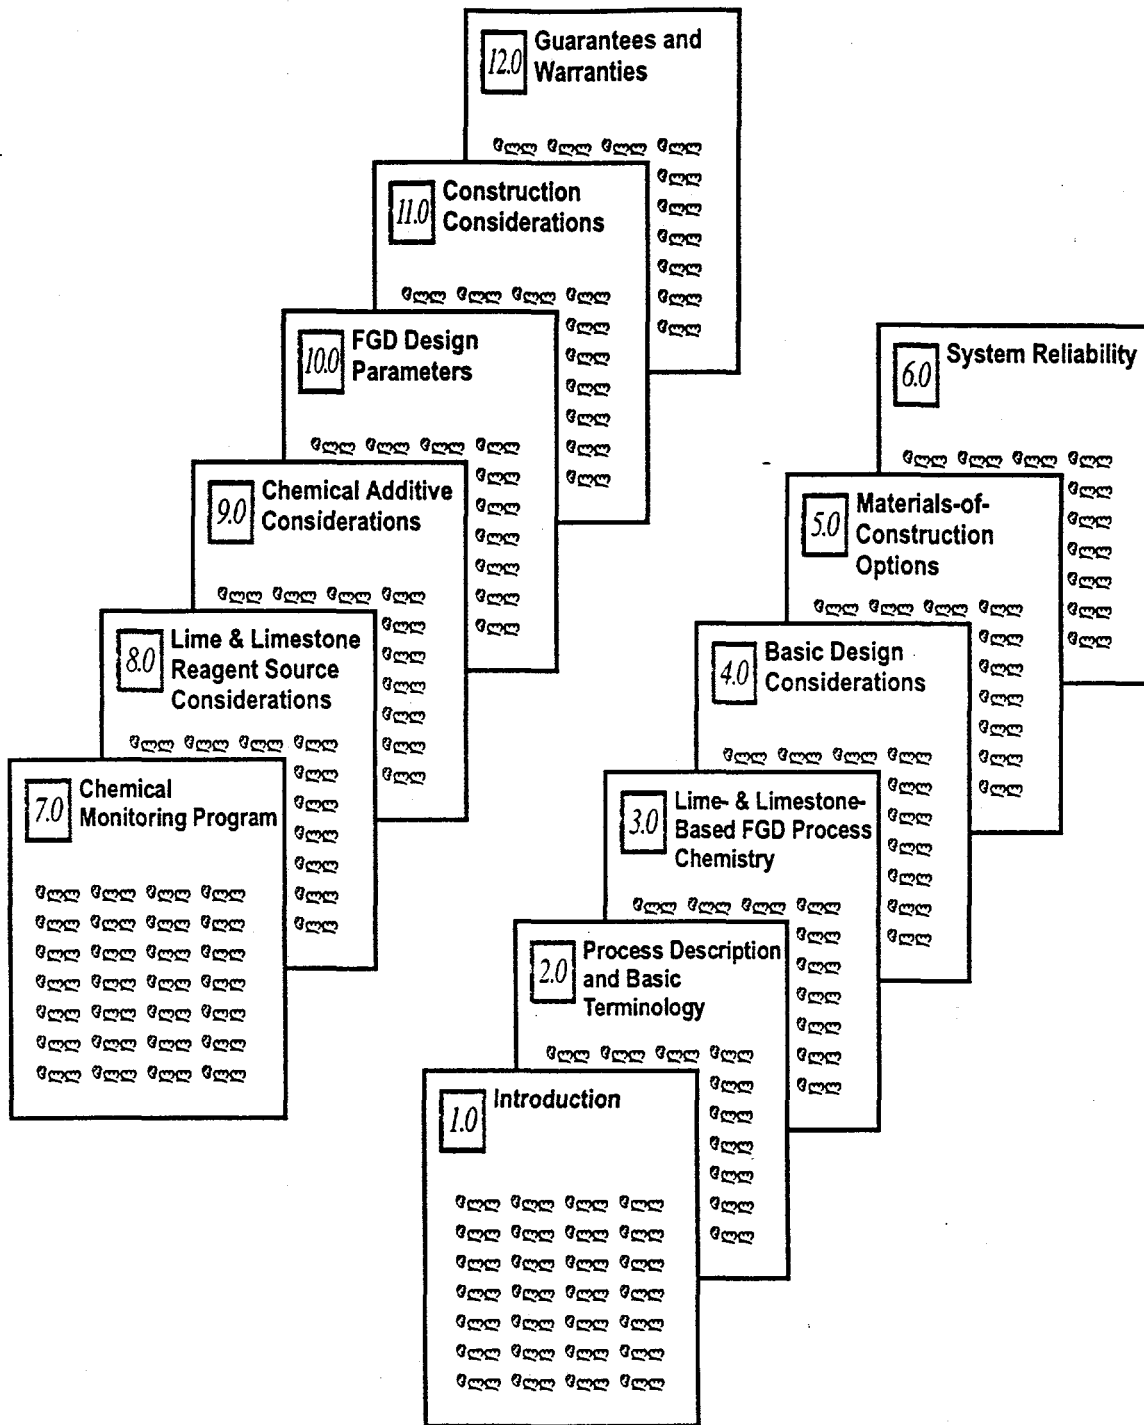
12.0 Guarantees and Warranties

11.0 Construction Considerations

10.0 FGD Design Parameters

9.0 Chemical Additive Considerations

8.0 Lime & Limestone Reagent Source Considerations

7.0 Chemical Monitoring Program

6.0 System Reliability

5.0 Materials-of-Construction Options

4.0 Basic Design Considerations

3.0 Lime- & Limestone-Based FGD Process Chemistry

2.0 Process Description and Basic Terminology

1.0 Introduction